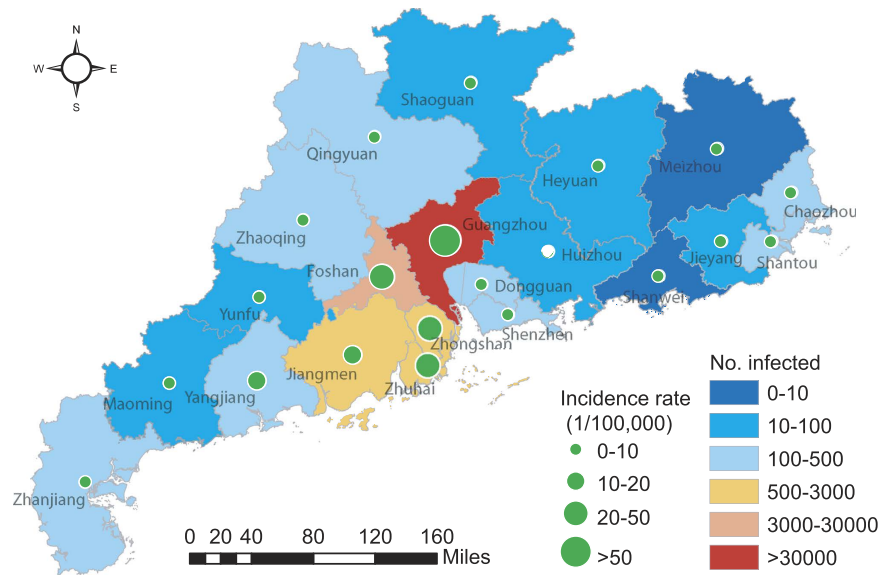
N
W
E
S

Shaoguan
Qingyuan
Meizhou
Heyuan
Chaozhou
Zhaoqing
Guangzhou
Foshan
Huizhou
Jieyang
Shantou
Dongguan
Shanwei
Yunfu
Shenzhen
Zhongshan
Jiangmen
Zhuhai
Maoming
Yangjiang
Zhanjiang

No. infected
0-10
10-100
100-500
500-3000
3000-30000
>30000

Incidence rate
(1/100,000)
0-10
10-20
20-50
>50

0 20 40 80 120 160
Miles